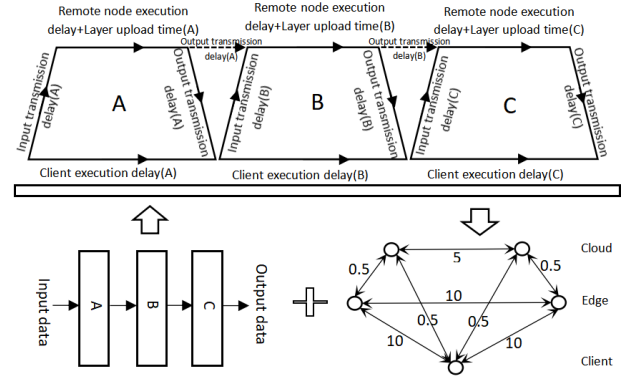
Remote node execution delay+Layer upload time(A)

Remote node execution delay+Layer upload time(B)

Remote node execution delay+Layer upload time(C)

Output transmission delay(A)

Output transmission delay(B)

Input transmission delay(A)

A

Output transmission delay(A)

Input transmission delay(B)

B

Output transmission delay(B)

Input transmission delay(C)

C

Output transmission delay(C)

Client execution delay(A)

Client execution delay(B)

Client execution delay(C)

Input data

A

B

C

Output data

Cloud

Edge

Client

5

0.5

0.5

10

0.5

0.5

10

10